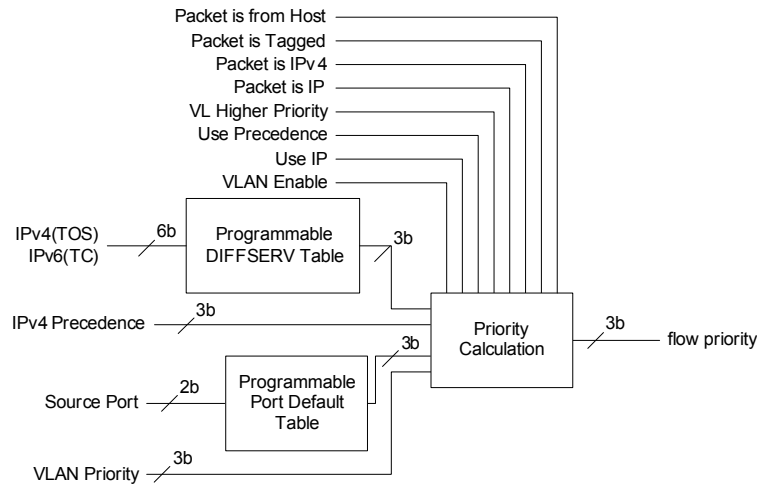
Packet is from Host
Packet is Tagged
Packet is IPv4
Packet is IP
VL Higher Priority
Use Precedence
Use IP
VLAN Enable

IPv4(TOS)
IPv6(TC)
6b
Programmable DIFFSERV Table
3b

IPv4 Precedence
3b

Priority Calculation
3b
flow priority

3b
Source Port
2b
Programmable Port Default Table

VLAN Priority
3b